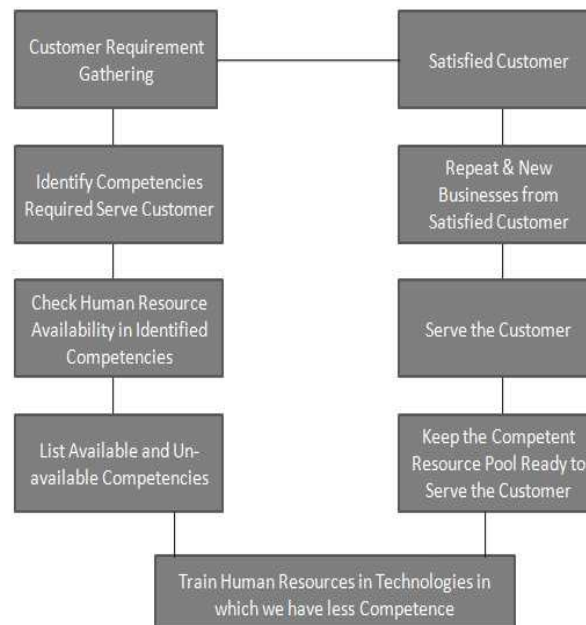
Customer Requirement Gathering

Satisfied Customer

Identify Competencies Required Serve Customer

Repeat & New Businesses from Satisfied Customer

Check Human Resource Availability in Identified Competencies

Serve the Customer

List Available and Un-available Competencies

Keep the Competent Resource Pool Ready to Serve the Customer

Train Human Resources in Technologies in which we have less Competence